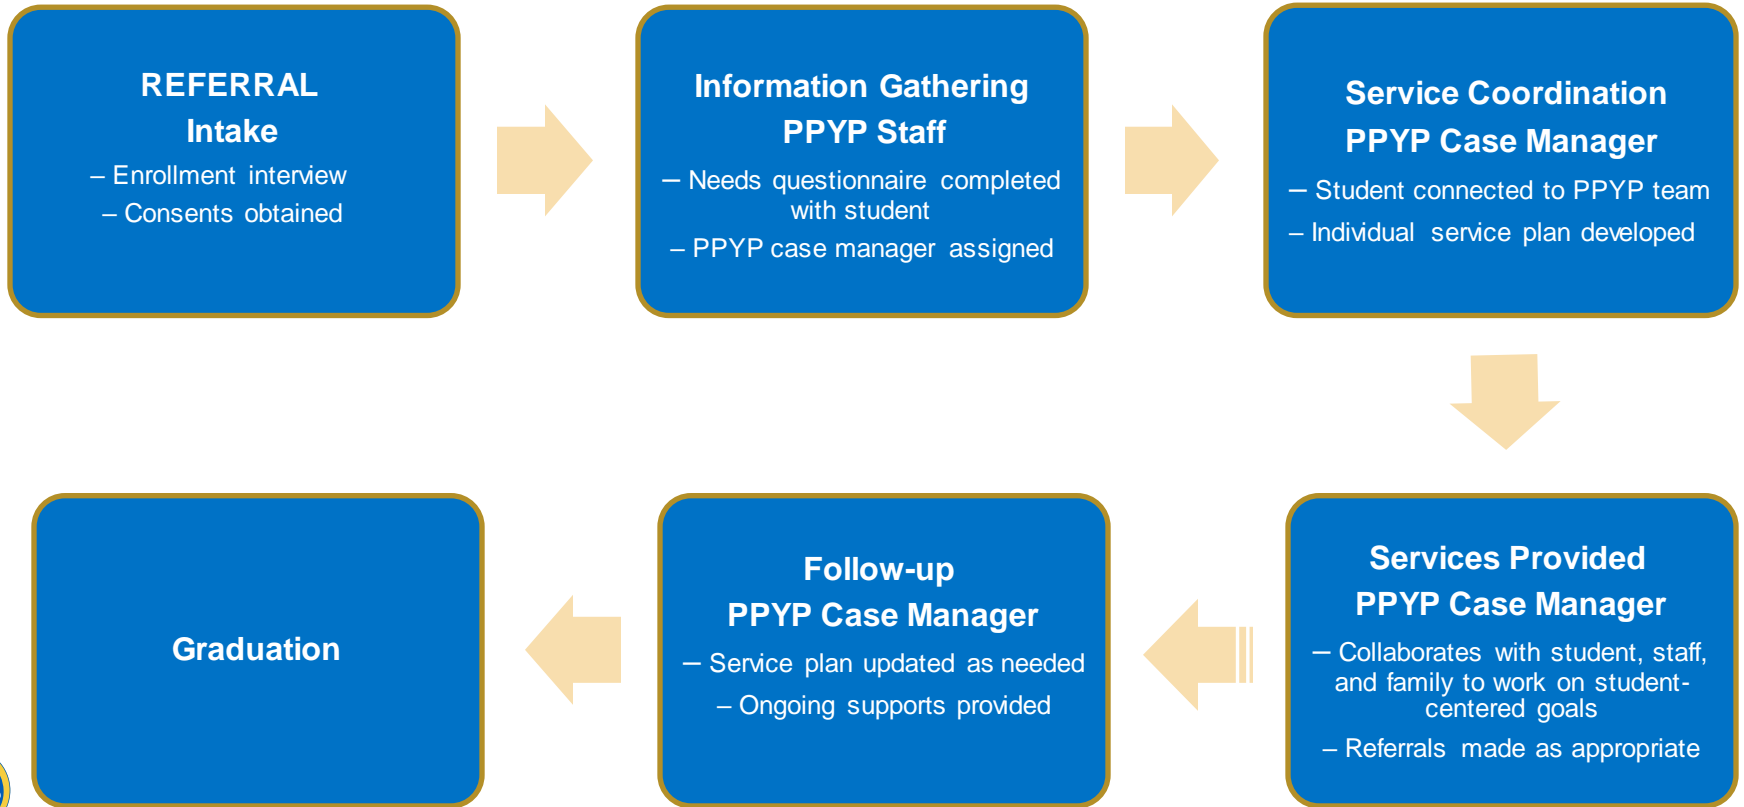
REFERRAL
Intake
– Enrollment interview
– Consents obtained

Information Gathering
PPYP Staff
– Needs questionnaire completed with student
– PPYP case manager assigned

Service Coordination
PPYP Case Manager
– Student connected to PPYP team
– Individual service plan developed

Services Provided
PPYP Case Manager
– Collaborates with student, staff, and family to work on student-centered goals
– Referrals made as appropriate

Follow-up
PPYP Case Manager
– Service plan updated as needed
– Ongoing supports provided

Graduation